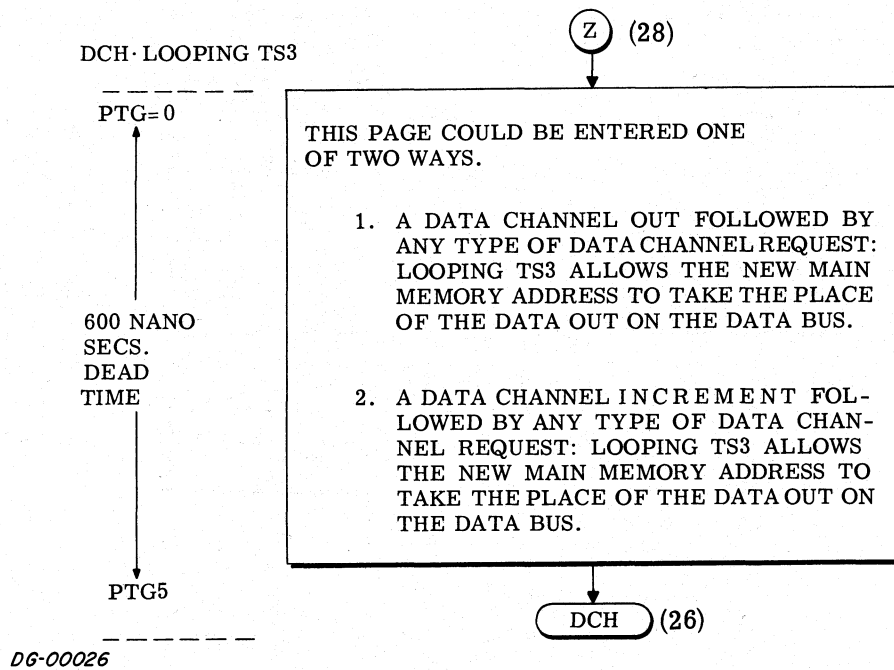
DCH· LOOPING TS3

PTG=0

600 NANO SECS. DEAD TIME

PTG5

DG-00026

Z (28)

THIS PAGE COULD BE ENTERED ONE OF TWO WAYS.

1. A DATA CHANNEL OUT FOLLOWED BY ANY TYPE OF DATA CHANNEL REQUEST: LOOPING TS3 ALLOWS THE NEW MAIN MEMORY ADDRESS TO TAKE THE PLACE OF THE DATA OUT ON THE DATA BUS.

2. A DATA CHANNEL INCREMENT FOLLOWED BY ANY TYPE OF DATA CHANNEL REQUEST: LOOPING TS3 ALLOWS THE NEW MAIN MEMORY ADDRESS TO TAKE THE PLACE OF THE DATA OUT ON THE DATA BUS.

DCH (26)